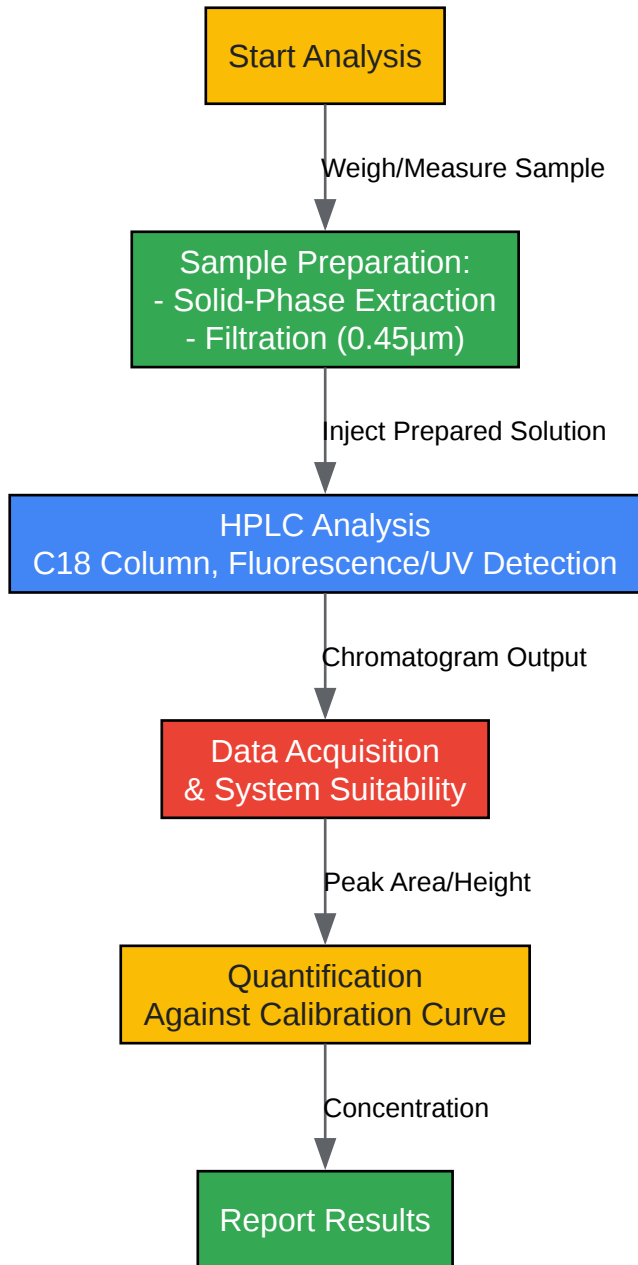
Start Analysis

Weigh/Measure Sample

Sample Preparation:
- Solid-Phase Extraction
- Filtration (0.45µm)

Inject Prepared Solution

HPLC Analysis
C18 Column, Fluorescence/UV Detection

Chromatogram Output

Data Acquisition
& System Suitability

Peak Area/Height

Quantification
Against Calibration Curve

Concentration

Report Results